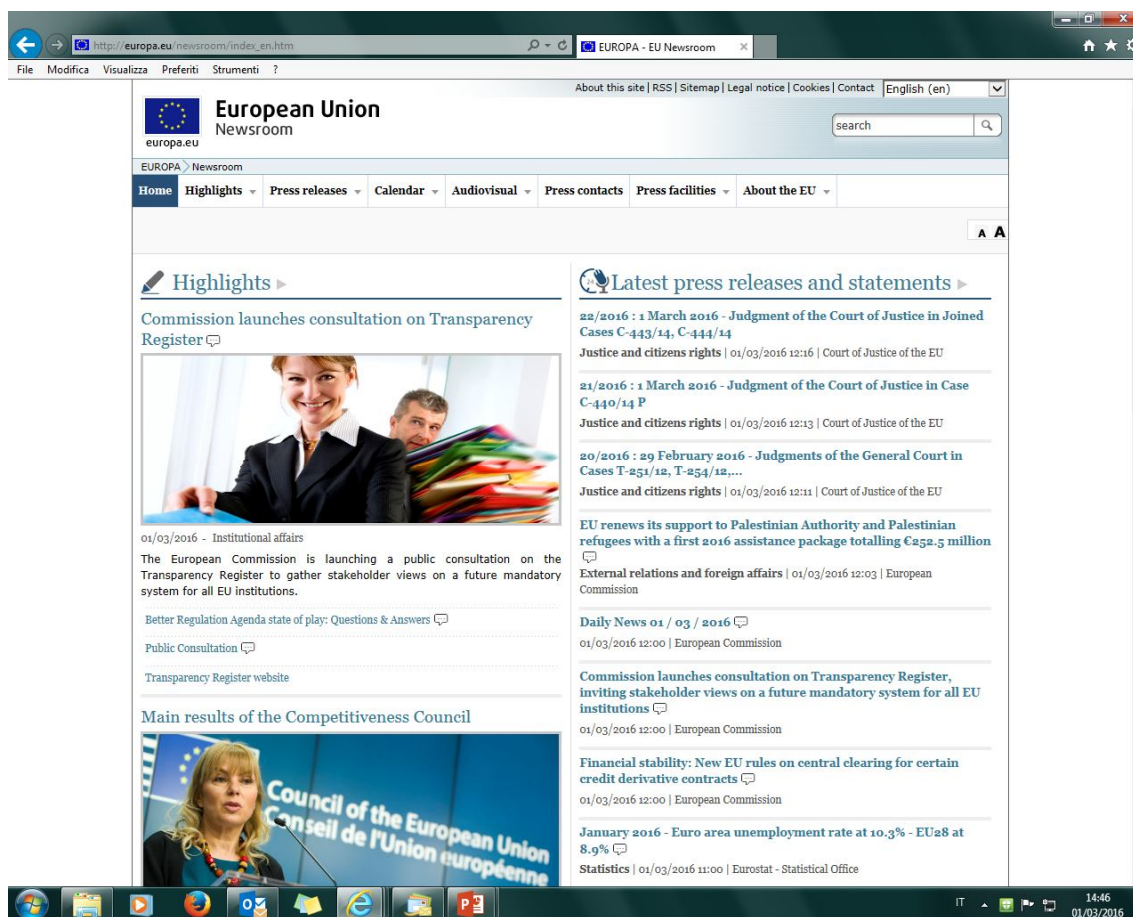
http://europa.eu/newsroom/index_en.htm

EUROPA - EU Newsroom

File Modifica Visualizza Preferiti Strumenti ?

About this site | RSS | Sitemap | Legal notice | Cookies | Contact English (en)

europa.eu

European Union
Newsroom

search

EUROPA > Newsroom

Home Highlights Press releases Calendar Audiovisual Press contacts Press facilities About the EU

A A

Highlights

Commission launches consultation on Transparency Register

01/03/2016 - Institutional affairs

The European Commission is launching a public consultation on the Transparency Register to gather stakeholder views on a future mandatory system for all EU institutions.

Better Regulation Agenda state of play: Questions & Answers

Public Consultation

Transparency Register website

Main results of the Competitiveness Council

Council of the European Union
Conseil de l'Union européenne

Latest press releases and statements

22/2016 : 1 March 2016 - Judgment of the Court of Justice in Joined Cases C-443/14, C-444/14
Justice and citizens rights | 01/03/2016 12:16 | Court of Justice of the EU

21/2016 : 1 March 2016 - Judgment of the Court of Justice in Case C-440/14 P
Justice and citizens rights | 01/03/2016 12:13 | Court of Justice of the EU

20/2016 : 29 February 2016 - Judgments of the General Court in Cases T-251/12, T-254/12,...
Justice and citizens rights | 01/03/2016 12:11 | Court of Justice of the EU

EU renews its support to Palestinian Authority and Palestinian refugees with a first 2016 assistance package totalling €252.5 million
External relations and foreign affairs | 01/03/2016 12:03 | European Commission

Daily News 01 / 03 / 2016
01/03/2016 12:00 | European Commission

Commission launches consultation on Transparency Register, inviting stakeholder views on a future mandatory system for all EU institutions
01/03/2016 12:00 | European Commission

Financial stability: New EU rules on central clearing for certain credit derivative contracts
01/03/2016 12:00 | European Commission

January 2016 - Euro area unemployment rate at 10.3% - EU28 at 8.9%
Statistics | 01/03/2016 11:00 | Eurostat - Statistical Office

IT 14:46 01/03/2016